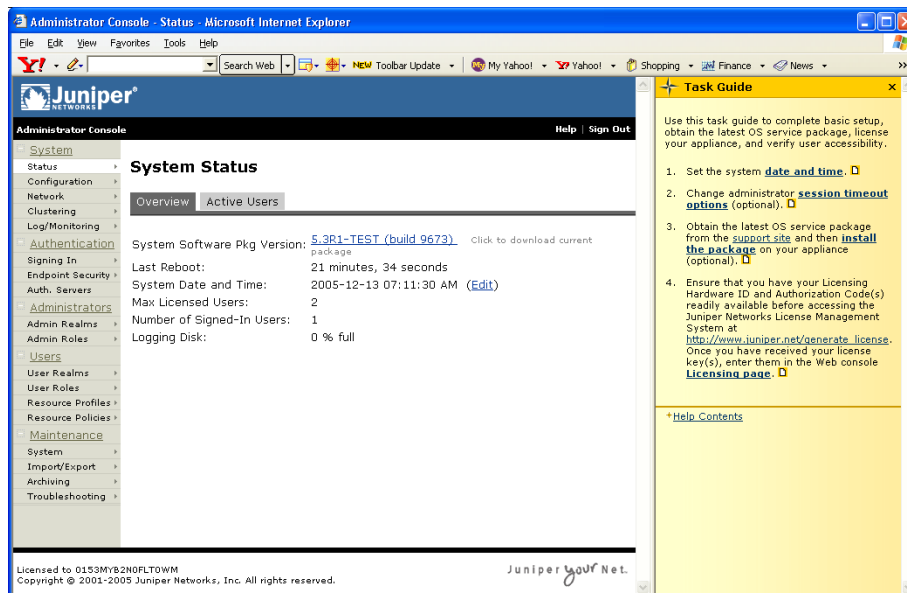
Administrator Console - Status - Microsoft Internet Explorer

File Edit View Favorites Tools Help

Y! Search Web NEW Toolbar Update My Yahoo! Yahoo! Shopping Finance News

Juniper NETWORKS

Administrator Console

Help | Sign Out

System
Status
Configuration
Network
Clustering
Log/Monitoring
Authentication
Signing In
Endpoint Security
Auth. Servers
Administrators
Admin Realms
Admin Roles
Users
User Realms
User Roles
Resource Profiles
Resource Policies
Maintenance
System
Import/Export
Archiving
Troubleshooting

System Status

Overview Active Users

| | | |
|---|---|---|
| System Software Pkg Version: | 5.3R1-TEST (build 9673) | Click to download current package |
| Last Reboot: | 21 minutes, 34 seconds | |
| System Date and Time: | 2005-12-13 07:11:30 AM (Edit) | |
| Max Licensed Users: | 2 | |
| Number of Signed-In Users: | 1 | |
| Logging Disk: | 0 % full | |

Task Guide

Use this task guide to complete basic setup, obtain the latest OS service package, license your appliance, and verify user accessibility.

1. Set the system date and time.

2. Change administrator session timeout options (optional).

3. Obtain the latest OS service package from the support site and then install the package on your appliance (optional).

4. Ensure that you have your Licensing Hardware ID and Authorization Code(s) readily available before accessing the Juniper Networks License Management System at http://www.juniper.net/generate_license. Once you have received your license key(s), enter them in the Web console Licensing page.

Help Contents

Licensed to 0153MYB2N0FLT0WM
Copyright © 2001-2005 Juniper Networks, Inc. All rights reserved.

Juniper your Net.